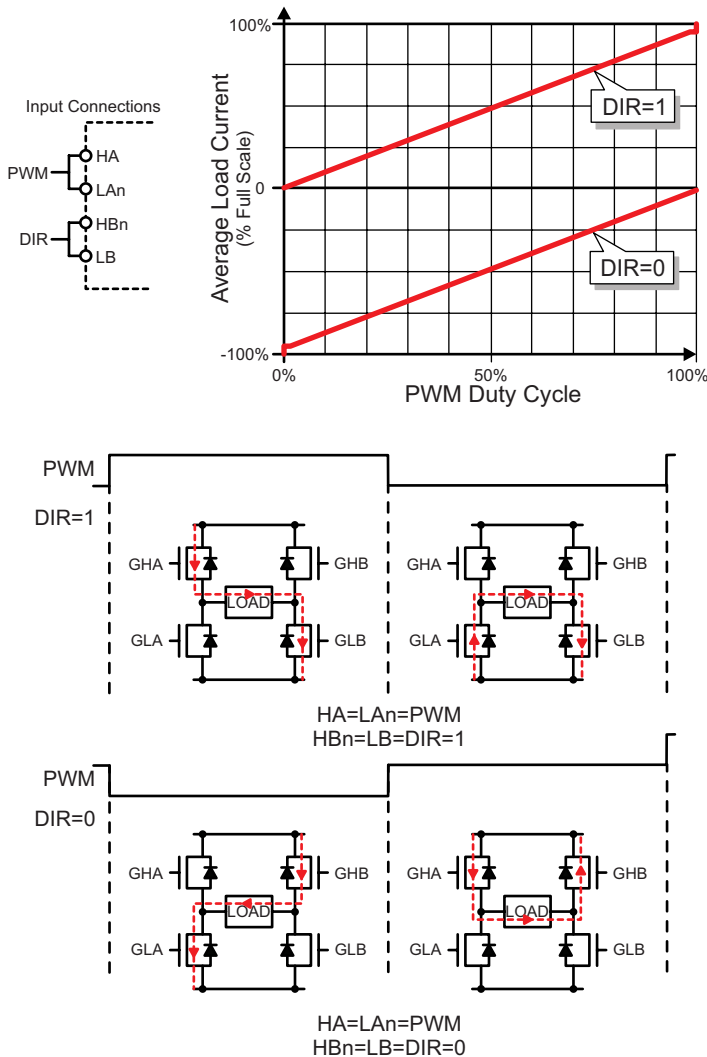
Input Connections

PWM

HA

LAn

DIR

HBn

LB

Average Load Current
(% Full Scale)

100%

0

-100%

DIR=1

DIR=0

0%

50%

100%

PWM Duty Cycle

PWM

DIR=1

GHA

GHB

LOAD

GLA

GLB

GHA

GHB

LOAD

GLA

GLB

HA=LAn=PWM
HBn=LB=DIR=1

PWM

DIR=0

GHA

GHB

LOAD

GLA

GLB

GHA

GHB

LOAD

GLA

GLB

HA=LAn=PWM
HBn=LB=DIR=0